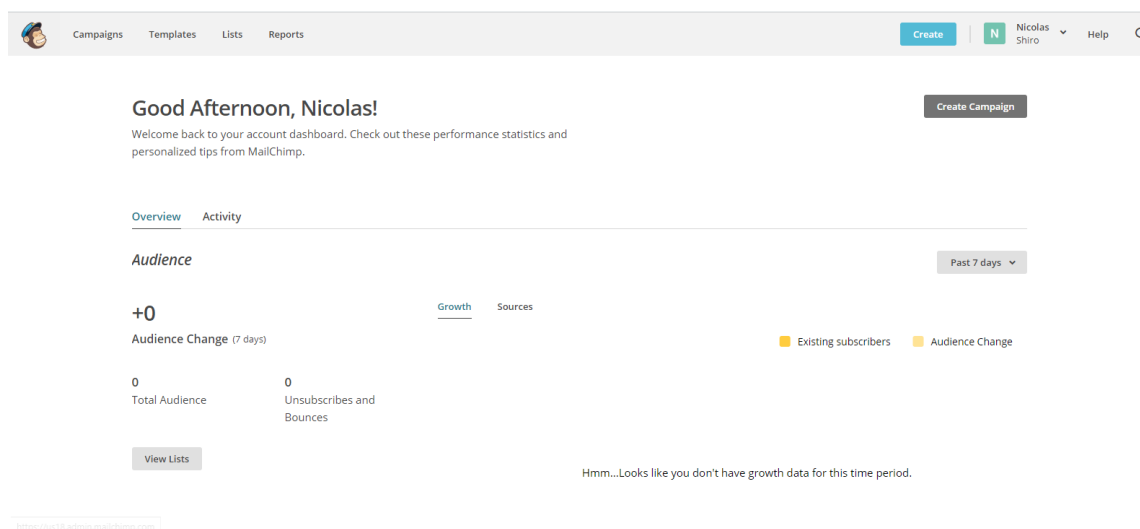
Campaigns Templates Lists Reports

Create

N Nicolas Shiro

Help

Good Afternoon, Nicolas!

Welcome back to your account dashboard. Check out these performance statistics and personalized tips from MailChimp.

Create Campaign

Overview Activity

Audience

Past 7 days

+0

Audience Change (7 days)

Growth Sources

Existing subscribers Audience Change

0
Total Audience

0
Unsubscribes and Bounces

View Lists

Hmm...Looks like you don't have growth data for this time period.

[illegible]